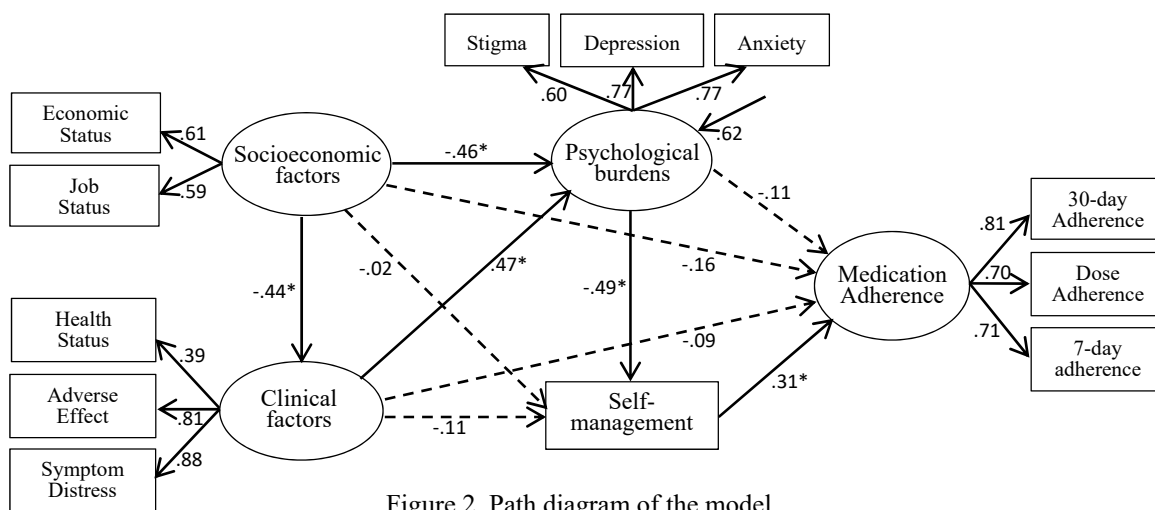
Stigma
Depression
Anxiety
.60
.77
.77
.62
Economic Status
.61
Socioeconomic factors
-.46*
Psychological burdens
Job Status
.59
-.11
30-day Adherence
.81
-.44*
-.02
.47*
-.16
Medication Adherence
.70
Dose Adherence
-.49*
Health Status
.39
-.09
.71
7-day adherence
Adverse Effect
.81
Clinical factors
Self-management
.31*
-.11
Symptom Distress
.88

Figure 2. Path diagram of the model